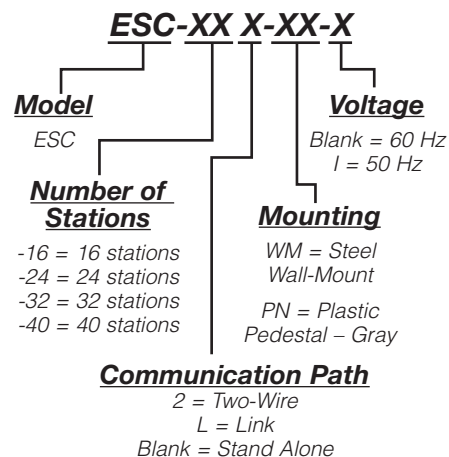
ESC-XX X-XX-X

Model
ESC

Voltage
Blank = 60 Hz
I = 50 Hz

Number of Stations
-16 = 16 stations
-24 = 24 stations
-32 = 32 stations
-40 = 40 stations

Mounting
WM = Steel Wall-Mount
PN = Plastic Pedestal – Gray

Communication Path
2 = Two-Wire
L = Link
Blank = Stand Alone